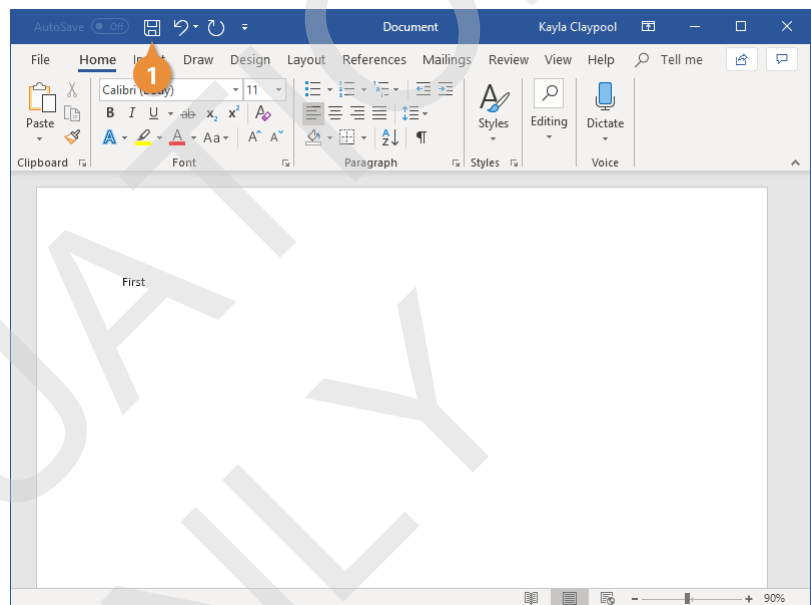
AutoSave Off

Document

Kayla Claypool

File Home Insert Draw Design Layout References Mailings Review View Help Tell me

1

Paste

Calibri (Body) 11

B I U ab $x_2$ $x^2$

A Aa

Clipboard

Font

Paragraph

Styles

Styles

Editing

Dictate

Voice

First

90%